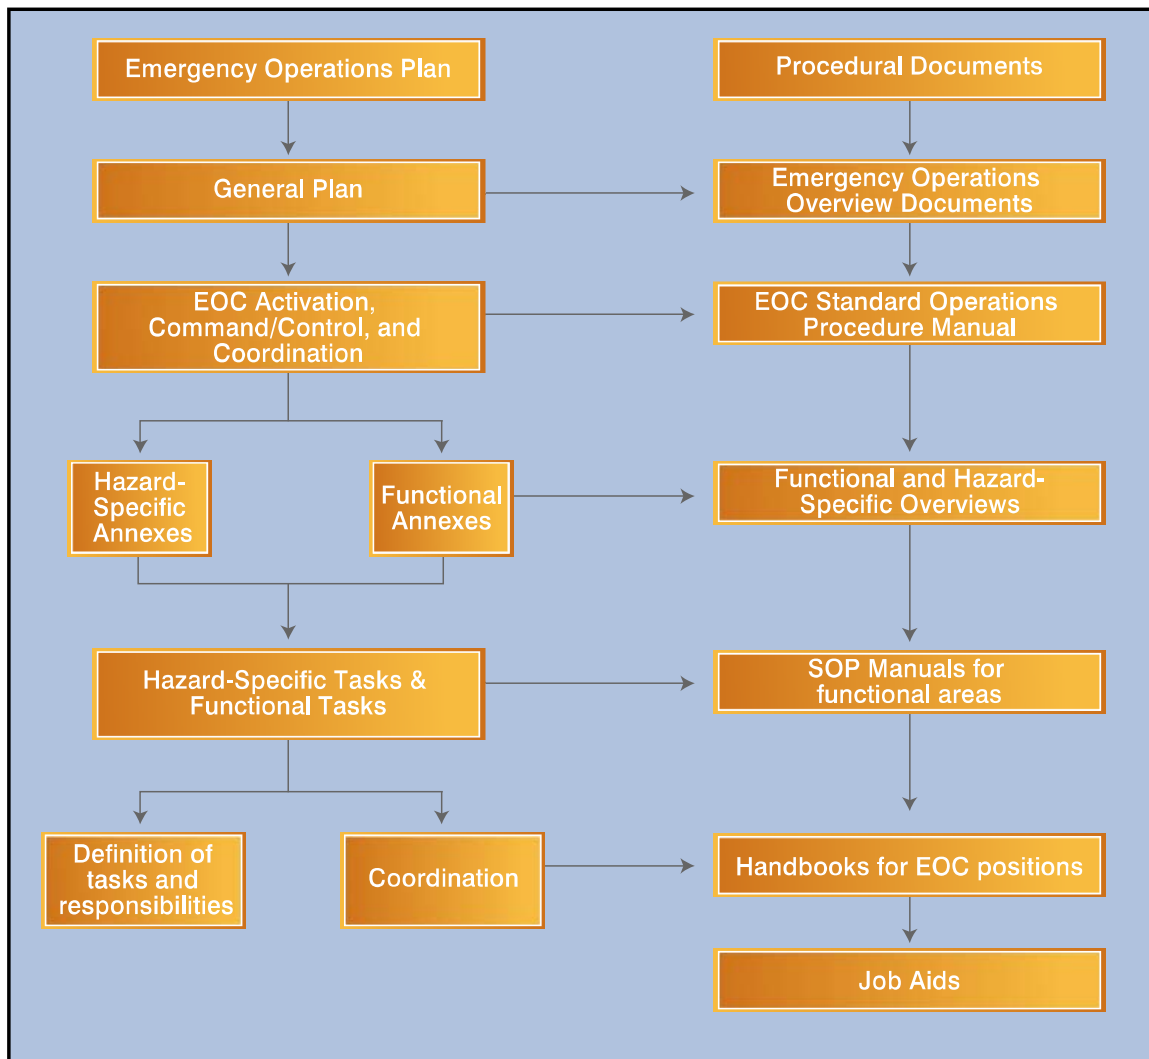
Emergency Operations Plan

General Plan

EOC Activation, Command/Control, and Coordination

Hazard-Specific Annexes

Functional Annexes

Hazard-Specific Tasks & Functional Tasks

Definition of tasks and responsibilities

Coordination

Procedural Documents

Emergency Operations Overview Documents

EOC Standard Operations Procedure Manual

Functional and Hazard-Specific Overviews

SOP Manuals for functional areas

Handbooks for EOC positions

Job Aids